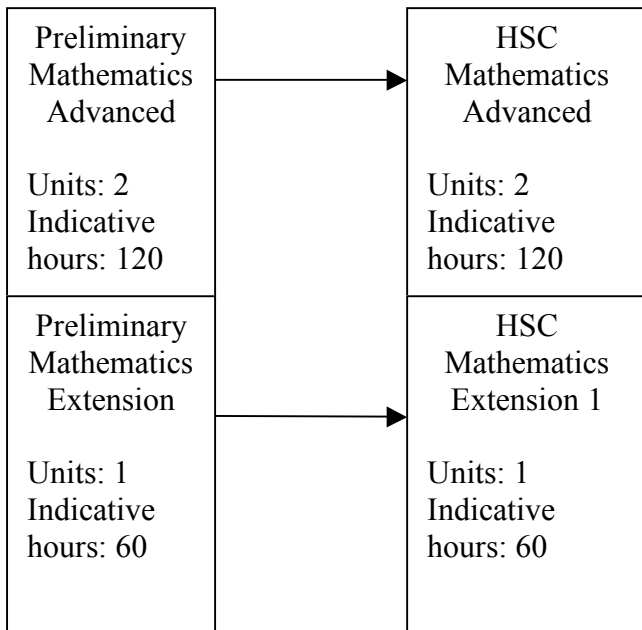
Preliminary Mathematics Advanced

Units: 2
Indicative hours: 120

HSC Mathematics Advanced

Units: 2
Indicative hours: 120

Preliminary Mathematics Extension

Units: 1
Indicative hours: 60

HSC Mathematics Extension 1

Units: 1
Indicative hours: 60